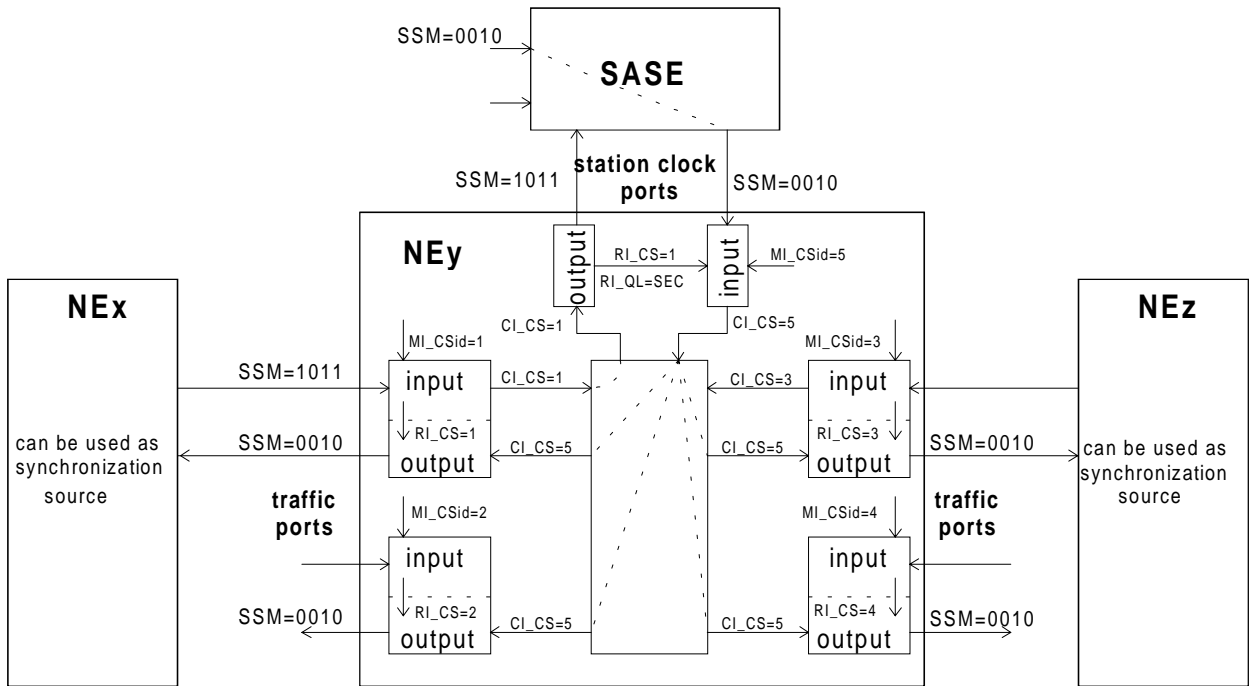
SSM=0010

SASE

SSM=1011

station clock ports

SSM=0010

NEy

output

RI_CS=1

RI_QL=SEC

input

MI_CSid=5

NEx

NEz

CI_CS=1

CI_CS=5

MI_CSid=1

MI_CSid=3

SSM=1011

input

CI_CS=1

CI_CS=3

input

RI_CS=1

RI_CS=3

can be used as synchronization source

SSM=0010

CI_CS=5

CI_CS=5

SSM=0010

can be used as synchronization source

output

output

traffic ports

MI_CSid=2

MI_CSid=4

traffic ports

input

input

RI_CS=2

RI_CS=4

SSM=0010

CI_CS=5

CI_CS=5

SSM=0010

output

output